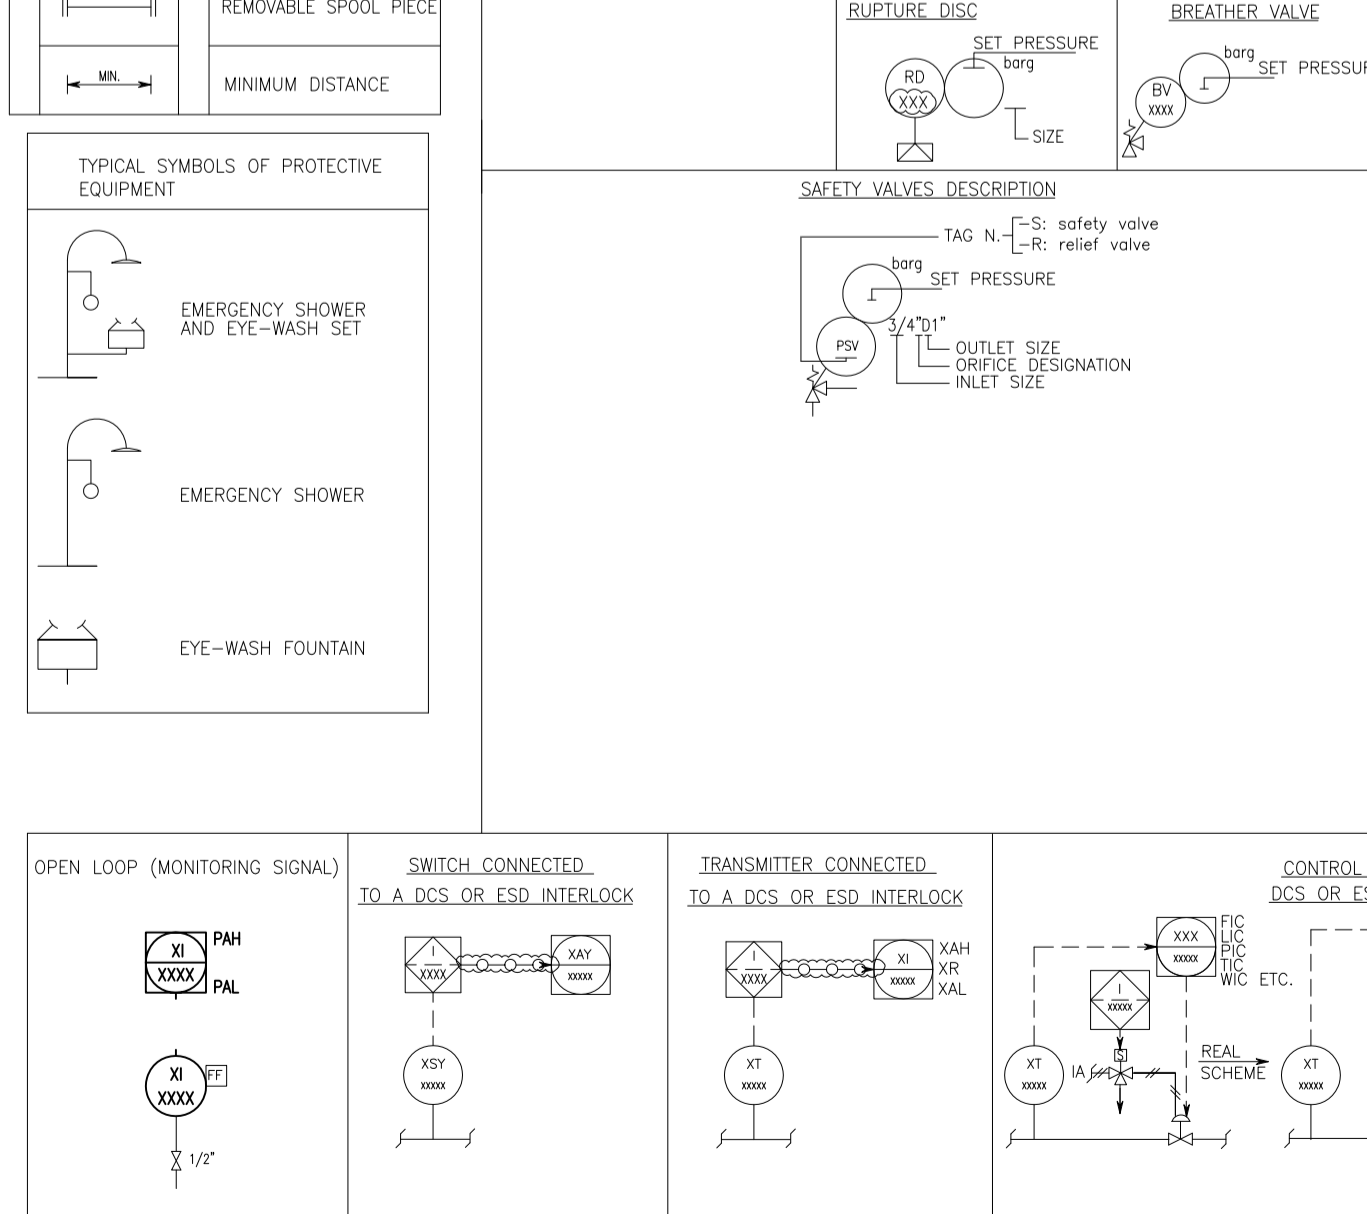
REMOVABLE SPOOL PIECE

MIN.

MINIMUM DISTANCE

TYPICAL SYMBOLS OF PROTECTIVE EQUIPMENT

EMERGENCY SHOWER AND EYE-WASH SET

EMERGENCY SHOWER

EYE-WASH FOUNTAIN

RUPTURE DISC

SET PRESSURE

barg

RD

XXX

SIZE

BREATHER VALVE

barg

SET PRESSUR

BV

XXXX

SAFETY VALVES DESCRIPTION

TAG N. –S: safety valve –R: relief valve

barg

SET PRESSURE

3/4"D1"

PSV

OUTLET SIZE

ORIFICE DESIGNATION

INLET SIZE

OPEN LOOP (MONITORING SIGNAL)

XI

XXXX

PAH

PAL

XI

XXXX

FF

1/2"

SWITCH CONNECTED TO A DCS OR ESD INTERLOCK

I

XXXX

XAY

xxxxx

XSY

xxxxx

TRANSMITTER CONNECTED TO A DCS OR ESD INTERLOCK

I

XXXX

XI

xxxxx

XAH

XR

XAL

XT

xxxxx

CONTROL

DCS OR ES

XXX

xxxxx

FIC

LIC

PIC

TIC

WIC ETC.

I

xxxxx

S

IA

XT

xxxxx

REAL SCHEME

XT

xxxxx